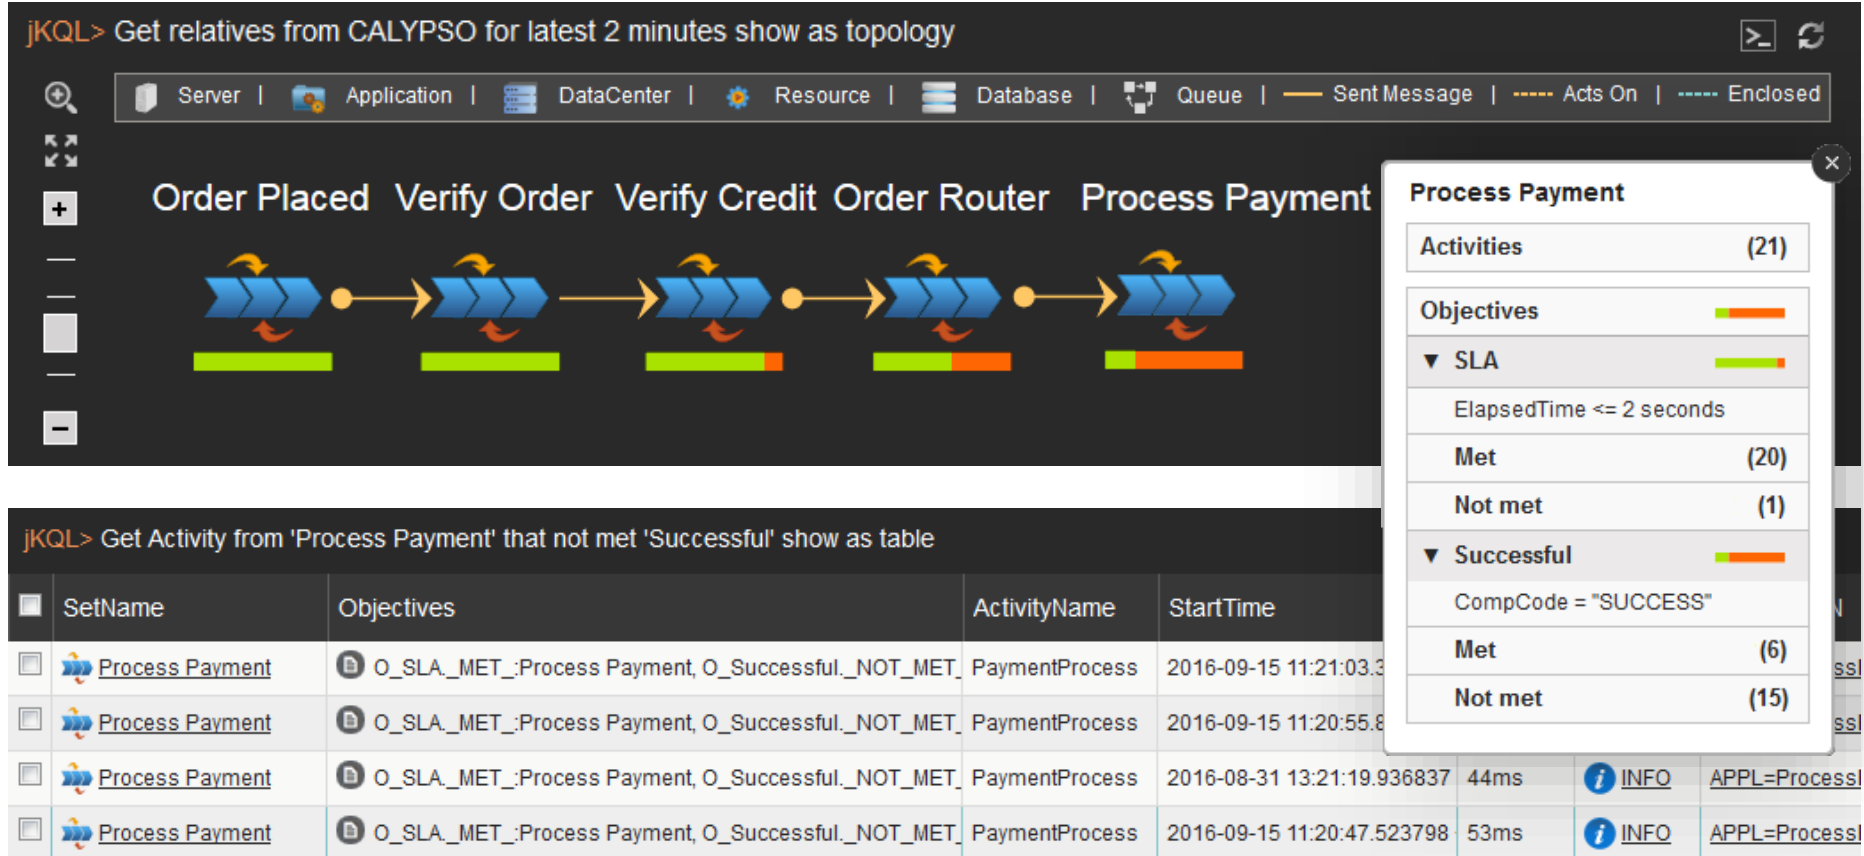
jKQL> Get relatives from CALYPSO for latest 2 minutes show as topology

Server | Application | DataCenter | Resource | Database | Queue | Sent Message | Acts On | Enclosed

Order Placed Verify Order Verify Credit Order Router Process Payment

Process Payment

| Activities | (21) |
|---|---|
| Objectives | |
| ▼ SLA | |
| ElapsedTime <= 2 seconds | |
| Met | (20) |
| Not met | (1) |
| ▼ Successful | |
| CompCode = "SUCCESS" | |
| Met | (6) |
| Not met | (15) |

jKQL> Get Activity from 'Process Payment' that not met 'Successful' show as table

| SetName | Objectives | ActivityName | StartTime | | | |
|---|---|---|---|---|---|---|
| Process Payment | O_SLA._MET_:Process Payment, O_Successful._NOT_MET_ | PaymentProcess | 2016-09-15 11:21:03.3 | | | ssl |
| Process Payment | O_SLA._MET_:Process Payment, O_Successful._NOT_MET_ | PaymentProcess | 2016-09-15 11:20:55.8 | | | ssl |
| Process Payment | O_SLA._MET_:Process Payment, O_Successful._NOT_MET_ | PaymentProcess | 2016-08-31 13:21:19.936837 | 44ms | INFO | APPL=ProcessI |
| Process Payment | O_SLA._MET_:Process Payment, O_Successful._NOT_MET_ | PaymentProcess | 2016-09-15 11:20:47.523798 | 53ms | INFO | APPL=ProcessI |